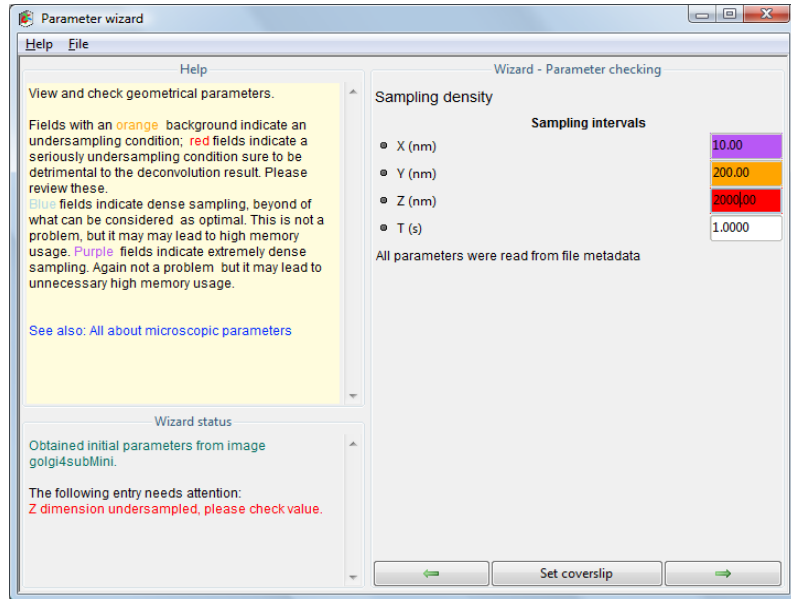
Parameter wizard

Help File

Help

View and check geometrical parameters.

Fields with an orange background indicate an undersampling condition; red fields indicate a seriously undersampling condition sure to be detrimental to the deconvolution result. Please review these.

Blue fields indicate dense sampling, beyond of what can be considered as optimal. This is not a problem, but it may may lead to high memory usage. Purple fields indicate extremely dense sampling. Again not a problem but it may lead to unnecessary high memory usage.

See also: All about microscopic parameters

Wizard status

Obtained initial parameters from image golgi4subMini.

The following entry needs attention:
Z dimension undersampled, please check value.

Wizard - Parameter checking

Sampling density

Sampling intervals

| | |
|---|---|
| X (nm) | 10.00 |
| Y (nm) | 200.00 |
| Z (nm) | 2000.00 |
| T (s) | 1.0000 |

All parameters were read from file metadata

Set coverslip